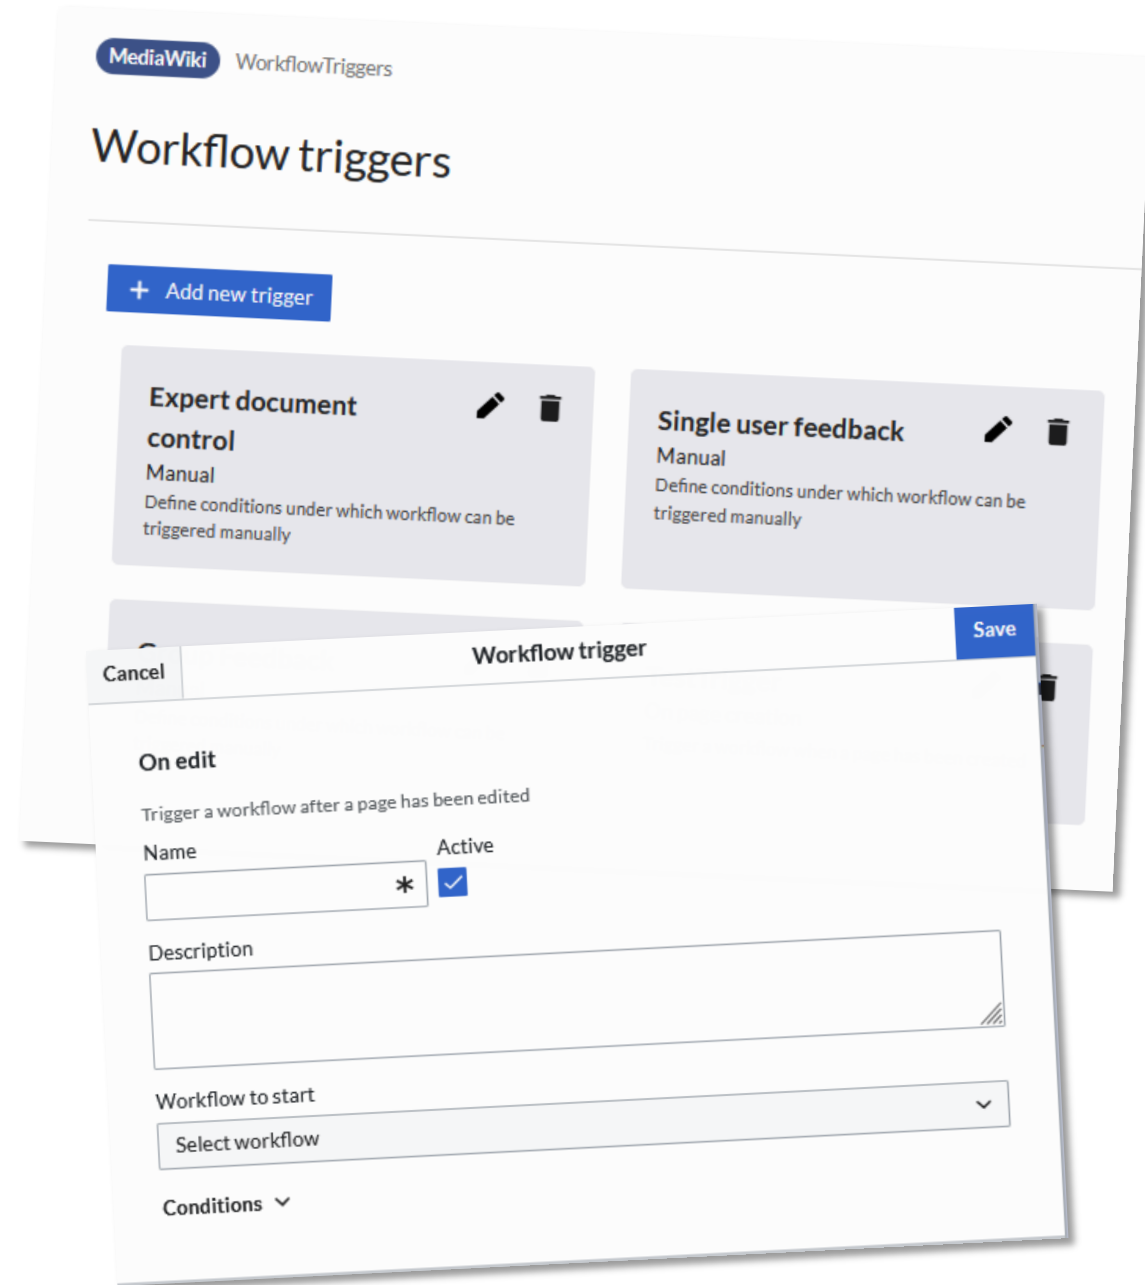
MediaWiki WorkflowTriggers

Workflow triggers

+ Add new trigger

Expert document control
Manual
Define conditions under which workflow can be triggered manually

Single user feedback
Manual
Define conditions under which workflow can be triggered manually

Cancel
Workflow trigger
Save

On edit
Trigger a workflow after a page has been edited

Name
Active

Description

Workflow to start
Select workflow

Conditions